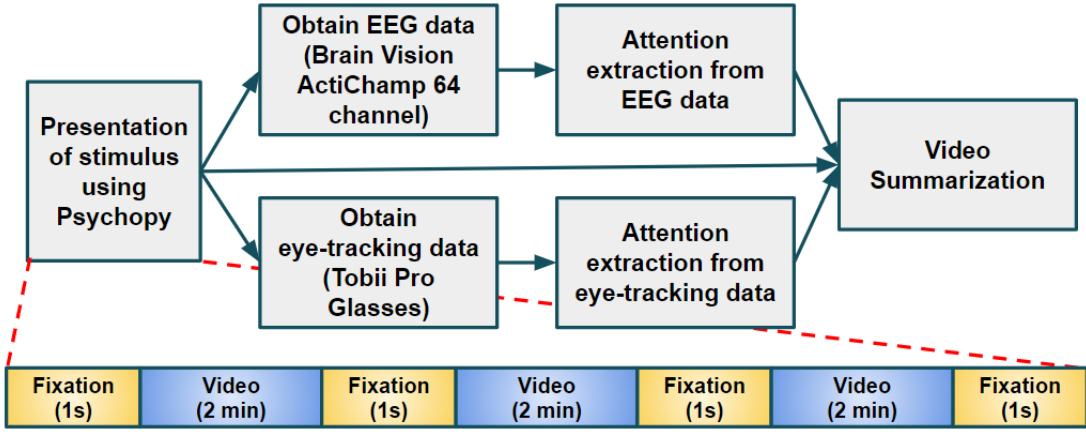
Presentation of stimulus using Psychopy

Obtain EEG data (Brain Vision ActiChamp 64 channel)

Attention extraction from EEG data

Obtain eye-tracking data (Tobii Pro Glasses)

Attention extraction from eye-tracking data

Video Summarization

| Fixation (1s) | Video (2 min) | Fixation (1s) | Video (2 min) | Fixation (1s) | Video (2 min) | Fixation (1s) |